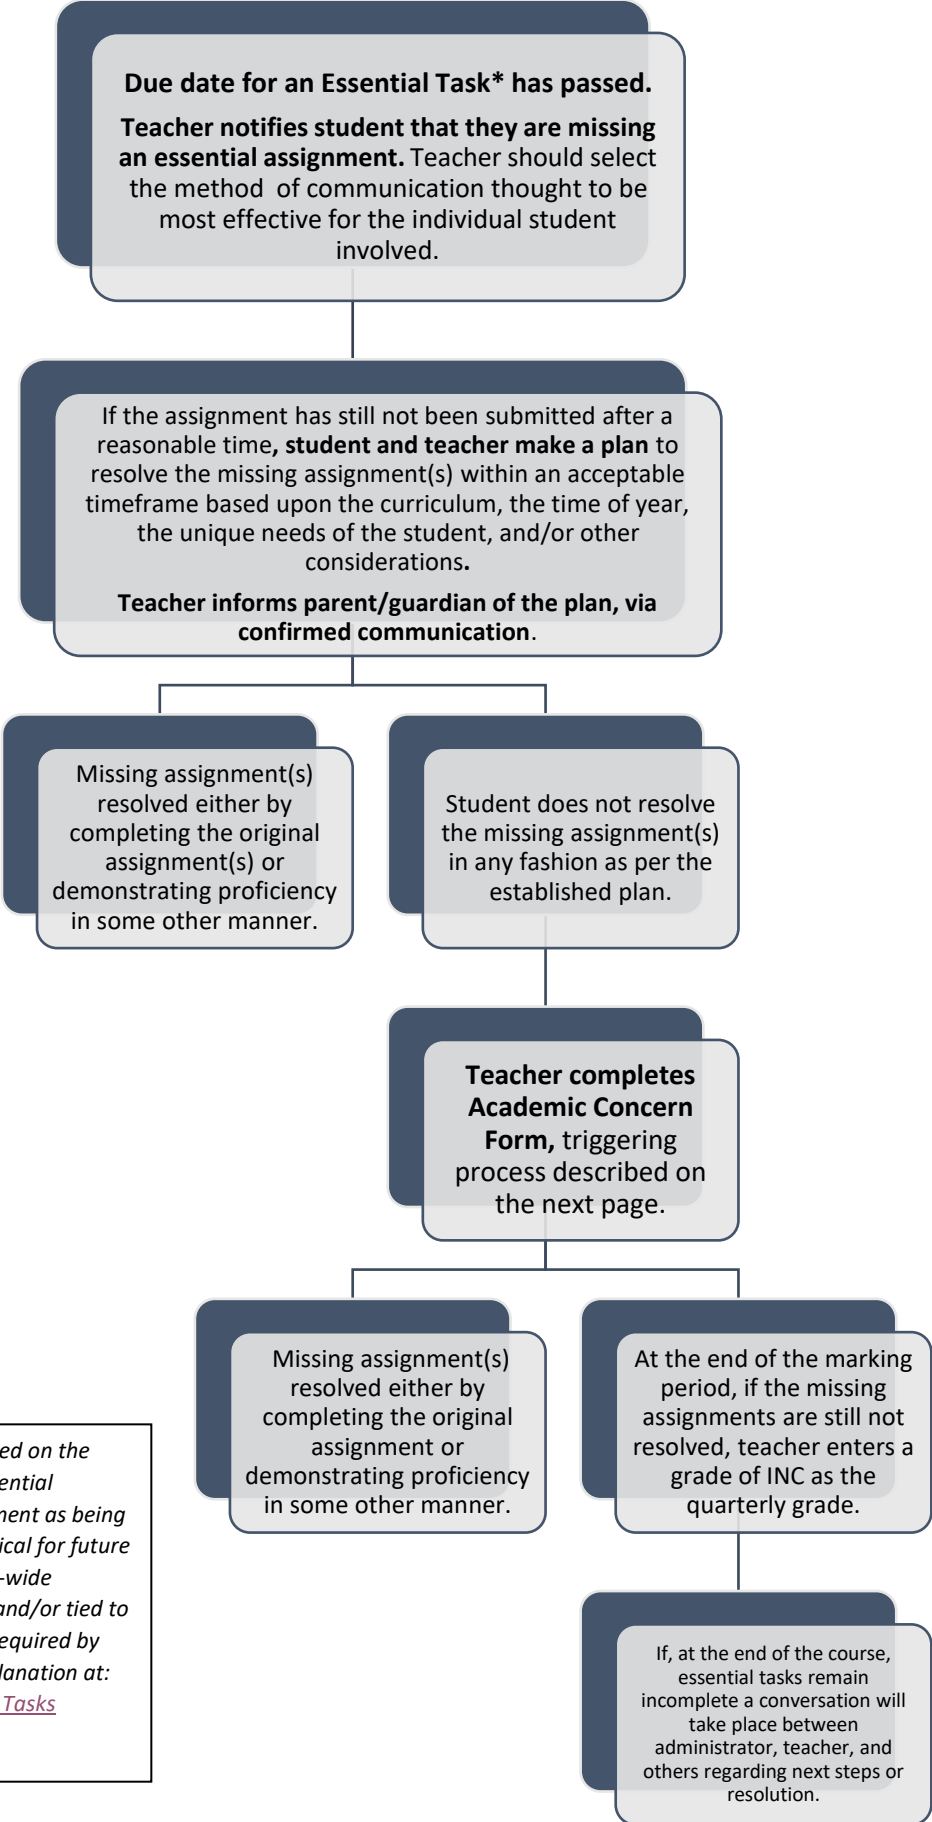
Due date for an Essential Task* has passed.

**Teacher notifies student that they are missing an essential assignment.** Teacher should select the method of communication thought to be most effective for the individual student involved.

If the assignment has still not been submitted after a reasonable time, **student and teacher make a plan** to resolve the missing assignment(s) within an acceptable timeframe based upon the curriculum, the time of year, the unique needs of the student, and/or other considerations.

**Teacher informs parent/guardian of the plan, via confirmed communication**.

Missing assignment(s) resolved either by completing the original assignment(s) or demonstrating proficiency in some other manner.

Student does not resolve the missing assignment(s) in any fashion as per the established plan.

**Teacher completes Academic Concern Form,** triggering process described on the next page.

Missing assignment(s) resolved either by completing the original assignment or demonstrating proficiency in some other manner.

At the end of the marking period, if the missing assignments are still not resolved, teacher enters a grade of INC as the quarterly grade.

If, at the end of the course, essential tasks remain incomplete a conversation will take place between administrator, teacher, and others regarding next steps or resolution.

ed on the
ential
nent as being
ical for future
-wide
and/or tied to
equired by
lanation at:
Tasks